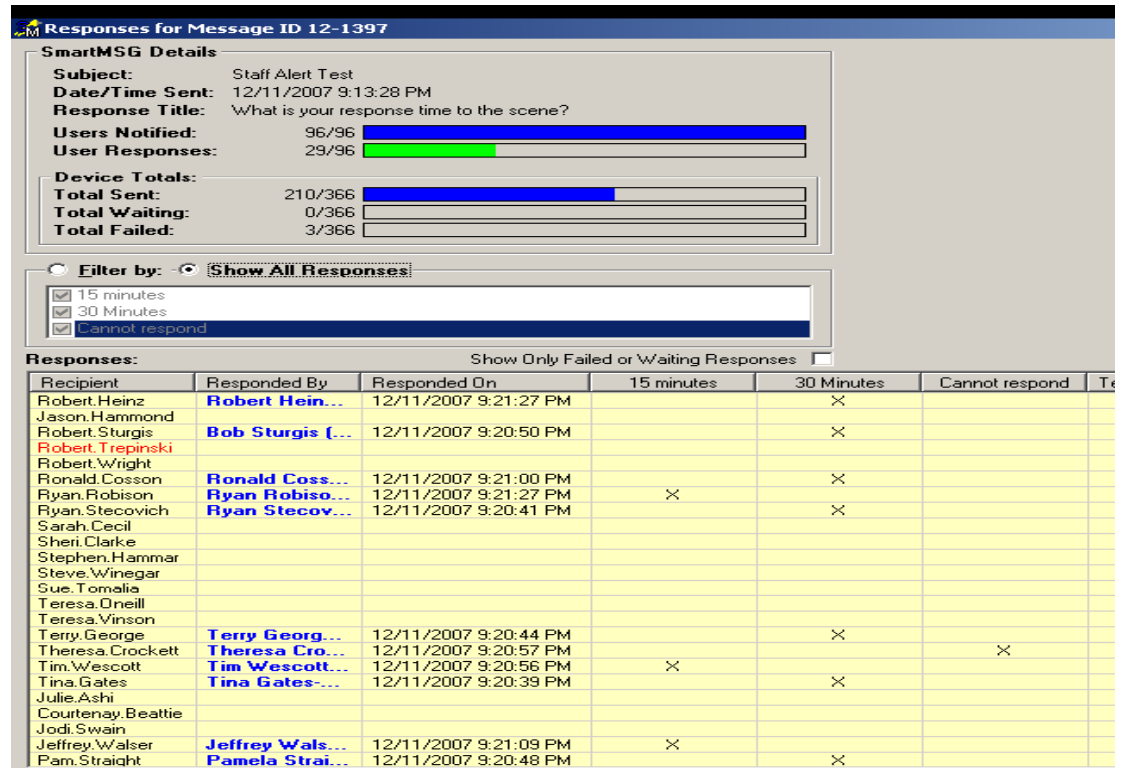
Responses for Message ID 12-1397

SmartMSG Details
Subject: Staff Alert Test
Date/Time Sent: 12/11/2007 9:13:28 PM
Response Title: What is your response time to the scene?
Users Notified: 96/96
User Responses: 29/96

Device Totals:
Total Sent: 210/366
Total Waiting: 0/366
Total Failed: 3/366

Filter by: Show All Responses
15 minutes
30 Minutes
Cannot respond

Responses:
Show Only Failed or Waiting Responses

| Recipient | Responded By | Responded On | 15 minutes | 30 Minutes | Cannot respond | Te |
|---|---|---|---|---|---|---|
| Robert.Heinz | Robert Hein... | 12/11/2007 9:21:27 PM | | × | | |
| Jason.Hammond | | | | | | |
| Robert.Sturgis | Bob Sturgis (... | 12/11/2007 9:20:50 PM | | × | | |
| Robert.Trepinski | | | | | | |
| Robert.Wright | | | | | | |
| Ronald.Cosson | Ronald Coss... | 12/11/2007 9:21:00 PM | | × | | |
| Ryan.Robison | Ryan Robiso... | 12/11/2007 9:21:27 PM | × | | | |
| Ryan.Stecovich | Ryan Stecov... | 12/11/2007 9:20:41 PM | | × | | |
| Sarah.Cecil | | | | | | |
| Sheri.Clarke | | | | | | |
| Stephen.Hammar | | | | | | |
| Steve.Winegar | | | | | | |
| Sue.Tomalia | | | | | | |
| Teresa.Oneill | | | | | | |
| Teresa.Vinson | | | | | | |
| Terry.George | Terry Georg... | 12/11/2007 9:20:44 PM | | × | | |
| Theresa.Crockett | Theresa Cro... | 12/11/2007 9:20:57 PM | | | × | |
| Tim.Wescott | Tim Wescott... | 12/11/2007 9:20:56 PM | × | | | |
| Tina.Gates | Tina Gates-... | 12/11/2007 9:20:39 PM | | × | | |
| Julie.Ashi | | | | | | |
| Courtenay.Beattie | | | | | | |
| Jodi.Swain | | | | | | |
| Jeffrey.Walser | Jeffrey Wals... | 12/11/2007 9:21:09 PM | × | | | |
| Pam.Straight | Pamela Strai... | 12/11/2007 9:20:48 PM | | × | | |